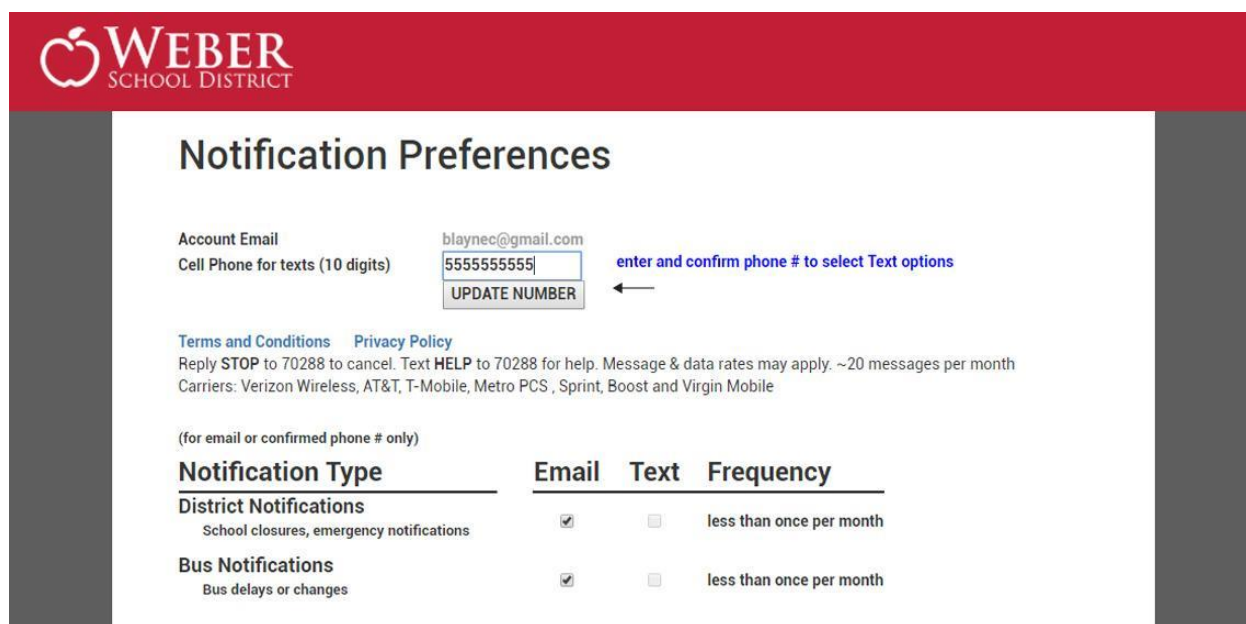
WEBER
SCHOOL DISTRICT

Notification Preferences

Account Email blaynec@gmail.com
Cell Phone for texts (10 digits) 5555555555
UPDATE NUMBER
enter and confirm phone # to select Text options

Terms and Conditions Privacy Policy
Reply **STOP** to 70288 to cancel. Text **HELP** to 70288 for help. Message & data rates may apply. ~20 messages per month
Carriers: Verizon Wireless, AT&T, T-Mobile, Metro PCS , Sprint, Boost and Virgin Mobile

(for email or confirmed phone # only)

| Notification Type | Email | Text | Frequency |
|---|---|---|---|
| District Notifications<br>School closures, emergency notifications | ✔ | | less than once per month |
| Bus Notifications<br>Bus delays or changes | ✔ | | less than once per month |